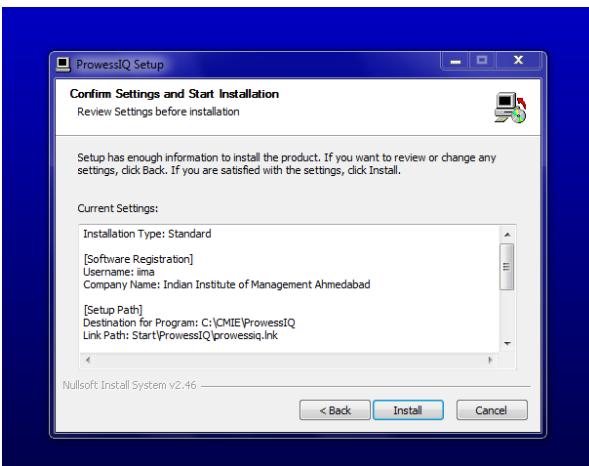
ProwessIQ Setup

Confirm Settings and Start Installation
Review Settings before installation

Setup has enough information to install the product. If you want to review or change any settings, click Back. If you are satisfied with the settings, click Install.

Current Settings:

Installation Type: Standard

[Software Registration]
Username: iima
Company Name: Indian Institute of Management Ahmedabad

[Setup Path]
Destination for Program: C:\CMIE\ProwessIQ
Link Path: Start\ProwessIQ\prowessiq.lnk

Nullsoft Install System v2.46

< Back | Install | Cancel